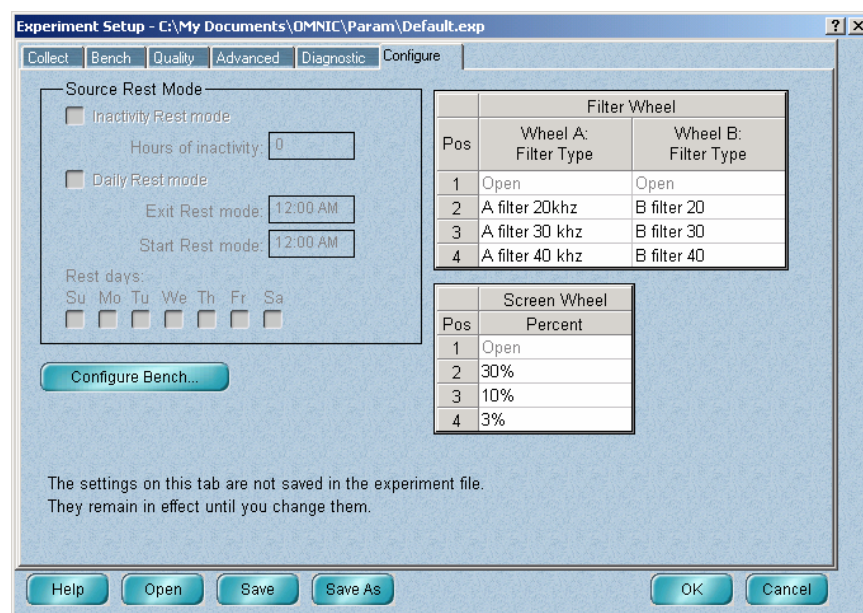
Experiment Setup - C:\My Documents\OMNIC\Param\Default.exp

? X

Collect | Bench | Quality | Advanced | Diagnostic | Configure

Source Rest Mode

Inactivity Rest mode

Hours of inactivity: 0

Daily Rest mode

Exit Rest mode: 12:00 AM

Start Rest mode: 12:00 AM

Rest days:

Su Mo Tu We Th Fr Sa

| Pos | Filter Wheel Wheel A: Filter Type | Filter Wheel Wheel B: Filter Type |
|---|---|---|
| 1 | Open | Open |
| 2 | A filter 20khz | B filter 20 |
| 3 | A filter 30 khz | B filter 30 |
| 4 | A filter 40 khz | B filter 40 |

| Pos | Screen Wheel Percent |
|---|---|
| 1 | Open |
| 2 | 30% |
| 3 | 10% |
| 4 | 3% |

Configure Bench...

The settings on this tab are not saved in the experiment file. They remain in effect until you change them.

Help | Open | Save | Save As | OK | Cancel